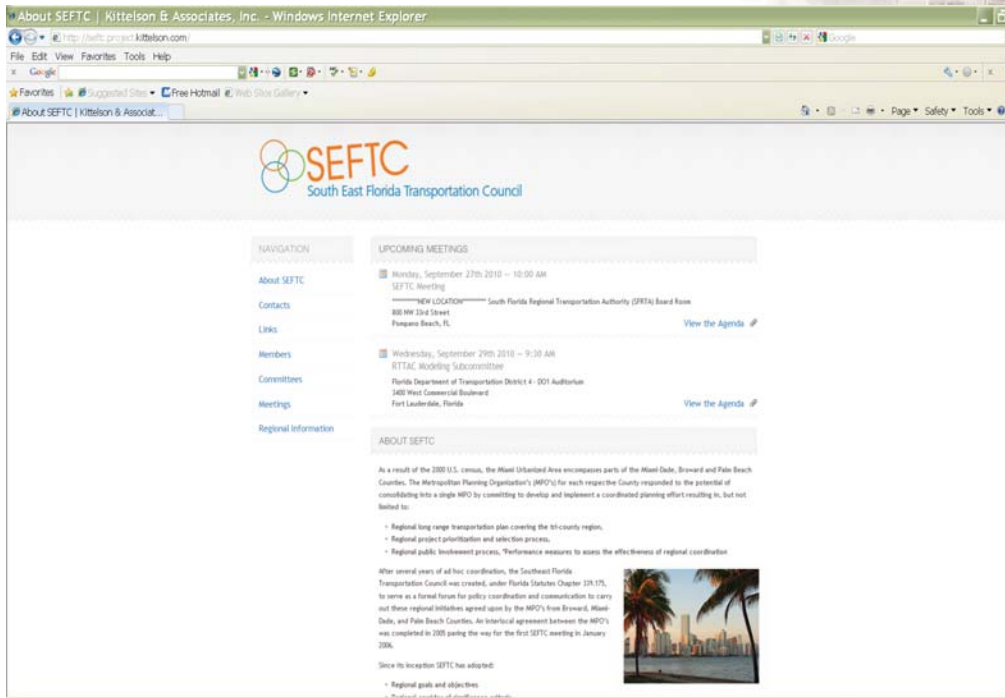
About SEFTC | Kittelson & Associates, Inc. - Windows Internet Explorer

http://seftc.project.kittelson.com/

File Edit View Favorites Tools Help

Google

Favorites | Suggested Sites ▾ Free Hotmail Web Slice Gallery ▾

About SEFTC | Kittelson & Associat...

Page ▾ Safety ▾ Tools ▾

SEFTC
South East Florida Transportation Council

NAVIGATION

About SEFTC
Contacts
Links
Members
Committees
Meetings
Regional Information

UPCOMING MEETINGS

Monday, September 27th 2010 — 10:00 AM
SEFTC Meeting
*********NEW LOCATION********* South Florida Regional Transportation Authority (SFRTA) Board Room
800 NW 33rd Street
Pompano Beach, FL

View the Agenda

Wednesday, September 29th 2010 — 9:30 AM
RTTAC Modeling Subcommittee
Florida Department of Transportation District 4 - DO1 Auditorium
3400 West Commercial Boulevard
Fort Lauderdale, Florida

View the Agenda

ABOUT SEFTC

As a result of the 2000 U.S. census, the Miami Urbanized Area encompasses parts of the Miami-Dade, Broward and Palm Beach Counties. The Metropolitan Planning Organization's (MPO's) for each respective County responded to the potential of consolidating into a single MPO by committing to develop and implement a coordinated planning effort resulting in, but not limited to:

• Regional long range transportation plan covering the tri-county region,
• Regional project prioritization and selection process,
• Regional public involvement process, "Performance measures to assess the effectiveness of regional coordination

After several years of ad hoc coordination, the Southeast Florida Transportation Council was created, under Florida Statutes Chapter 339.175, to serve as a formal forum for policy coordination and communication to carry out these regional initiatives agreed upon by the MPO's from Broward, Miami-Dade, and Palm Beach Counties. An interlocal agreement between the MPO's was completed in 2005 paving the way for the first SEFTC meeting in January 2006.

Since its inception SEFTC has adopted:

• Regional goals and objectives
• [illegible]